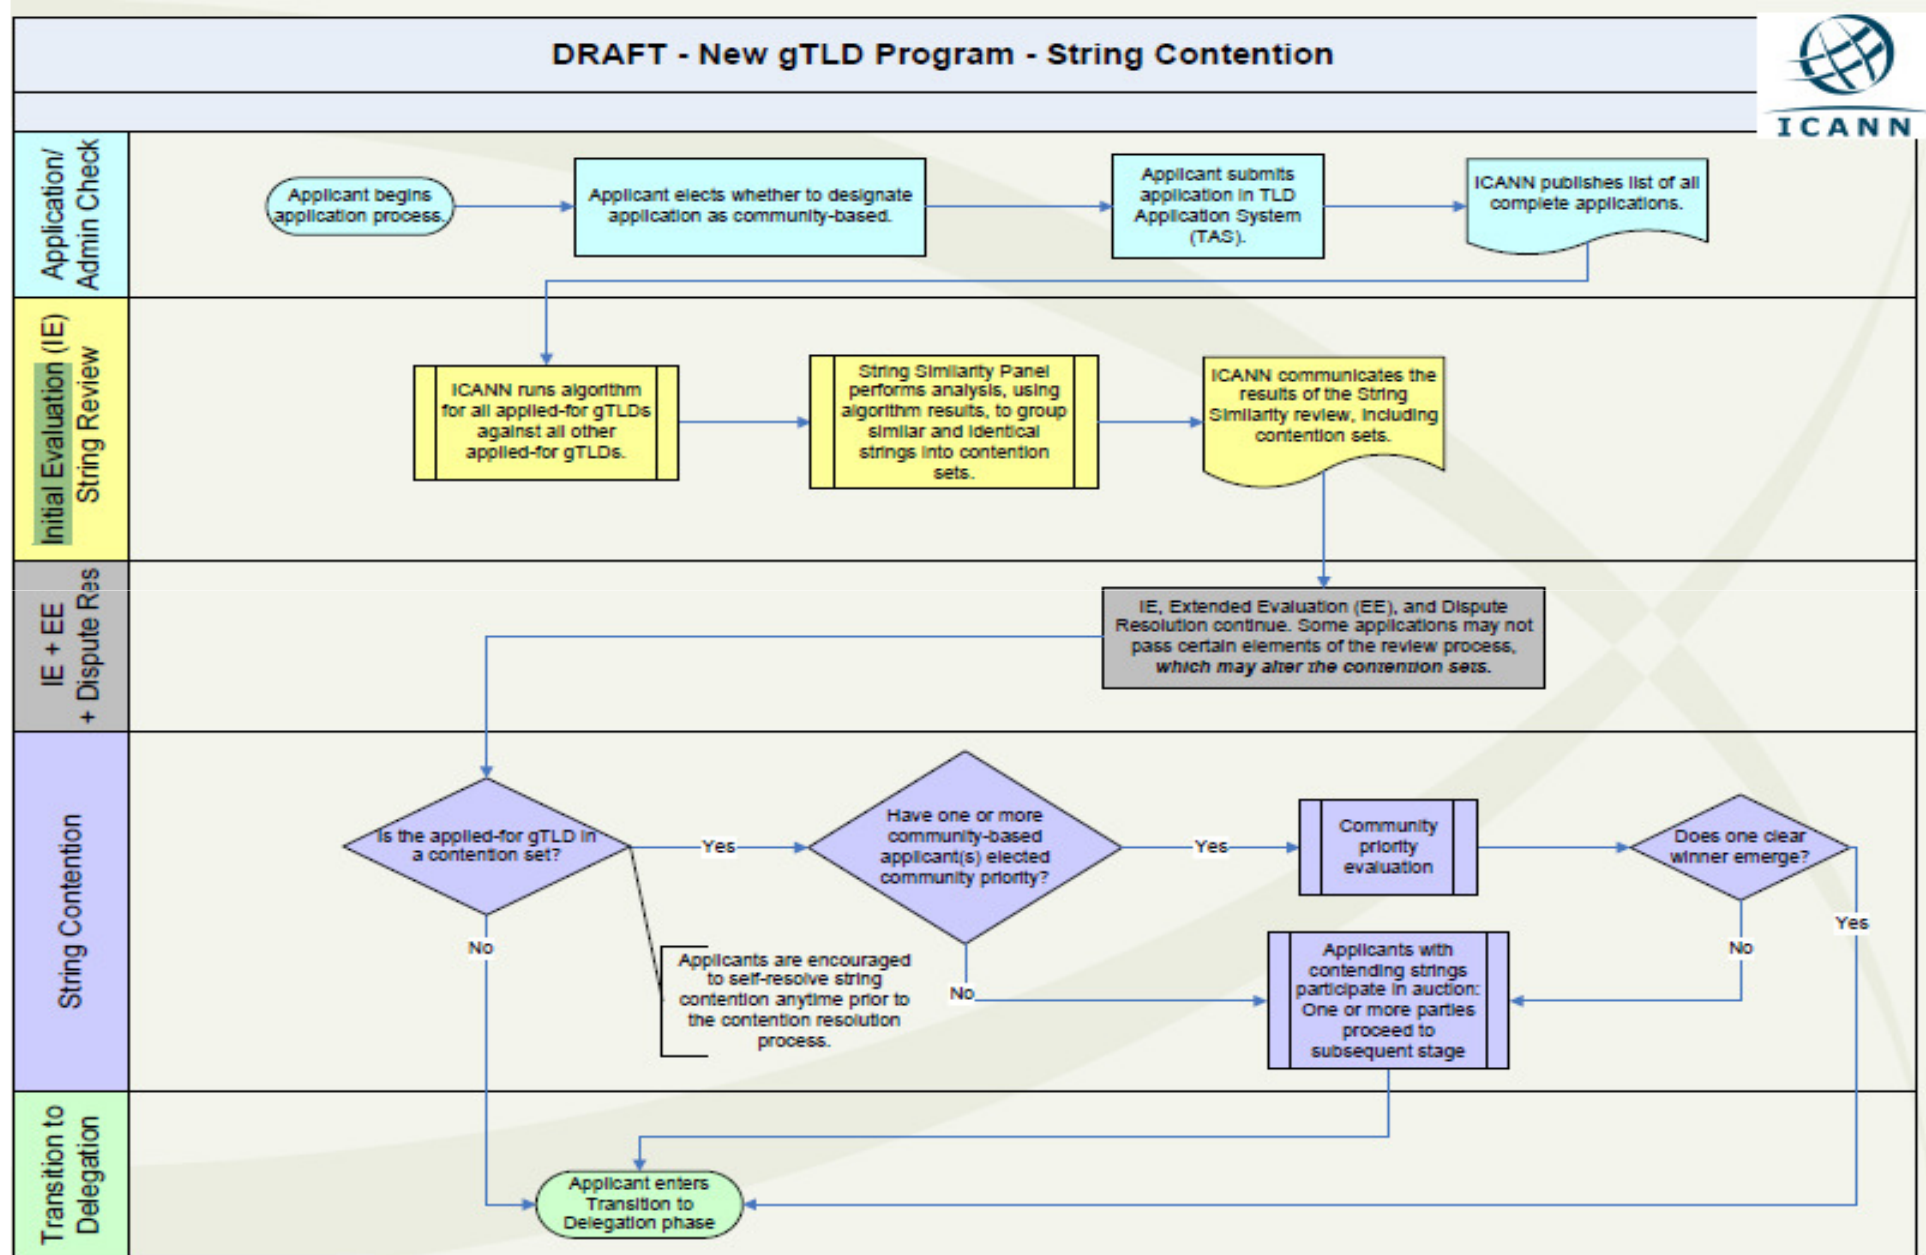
DRAFT - New gTLD Program - String Contention

ICANN

Application/ Admin Check

Applicant begins application process.

Applicant elects whether to designate application as community-based.

Applicant submits application in TLD Application System (TAS).

ICANN publishes list of all complete applications.

Initial Evaluation (IE) String Review

ICANN runs algorithm for all applied-for gTLDs against all other applied-for gTLDs.

String Similarity Panel performs analysis, using algorithm results, to group similar and identical strings into contention sets.

ICANN communicates the results of the String Similarity review, including contention sets.

IE + EE + Dispute Res

IE, Extended Evaluation (EE), and Dispute Resolution continue. Some applications may not pass certain elements of the review process, *which may alter the contention sets.*

String Contention

Is the applied-for gTLD in a contention set?

Yes

Have one or more community-based applicant(s) elected community priority?

Yes

Community priority evaluation

Does one clear winner emerge?

No

Applicants are encouraged to self-resolve string contention anytime prior to the contention resolution process.

No

Applicants with contending strings participate in auction: One or more parties proceed to subsequent stage

No

Yes

Transition to Delegation

Applicant enters Transition to Delegation phase